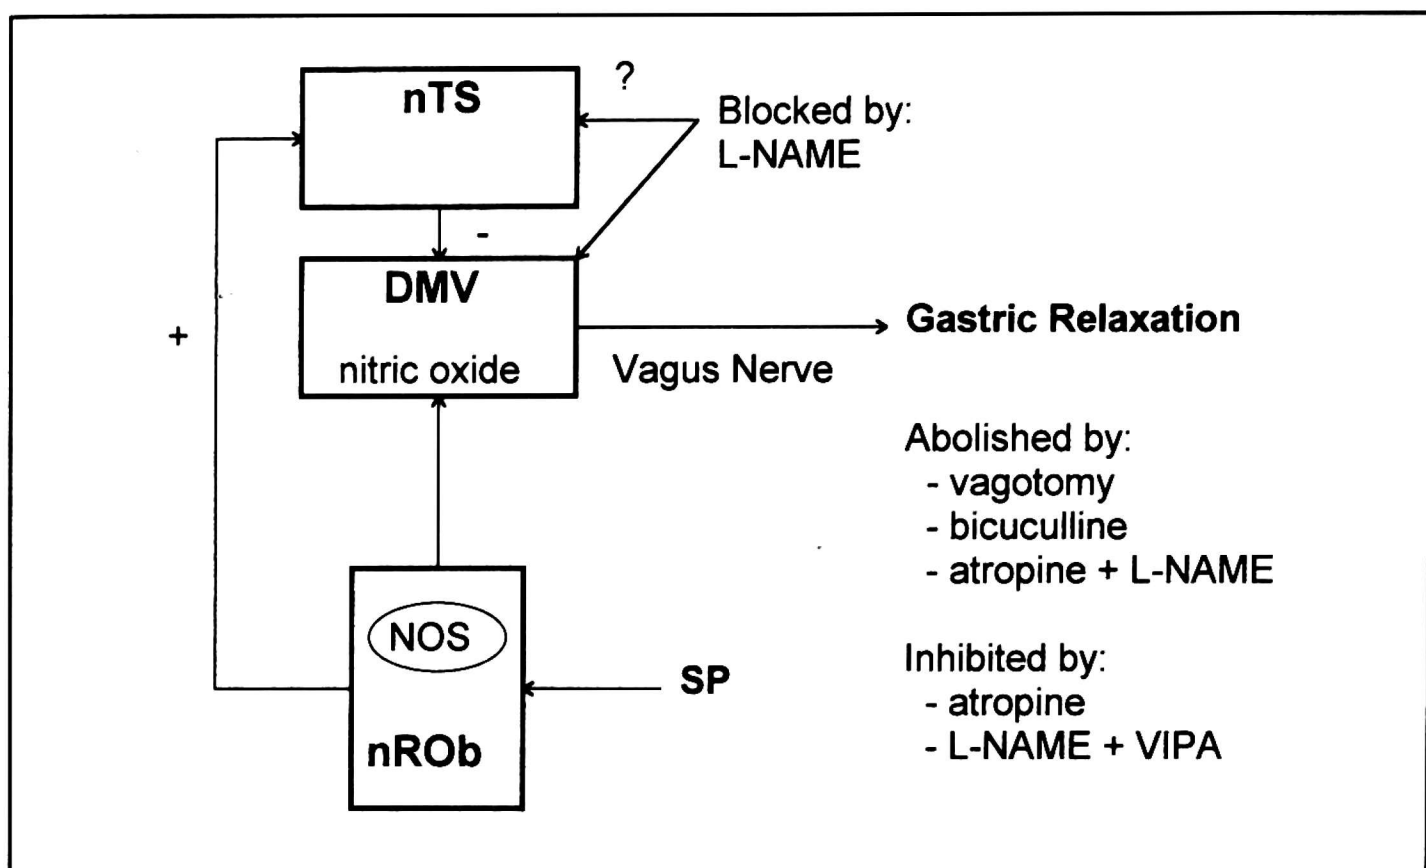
nTS

?

Blocked by:
L-NAME

-

+

DMV

nitric oxide

Vagus Nerve

Gastric Relaxation

Abolished by:
- vagotomy
- bicuculline
- atropine + L-NAME

NOS

nROb

SP

Inhibited by:
- atropine
- L-NAME + VIPA